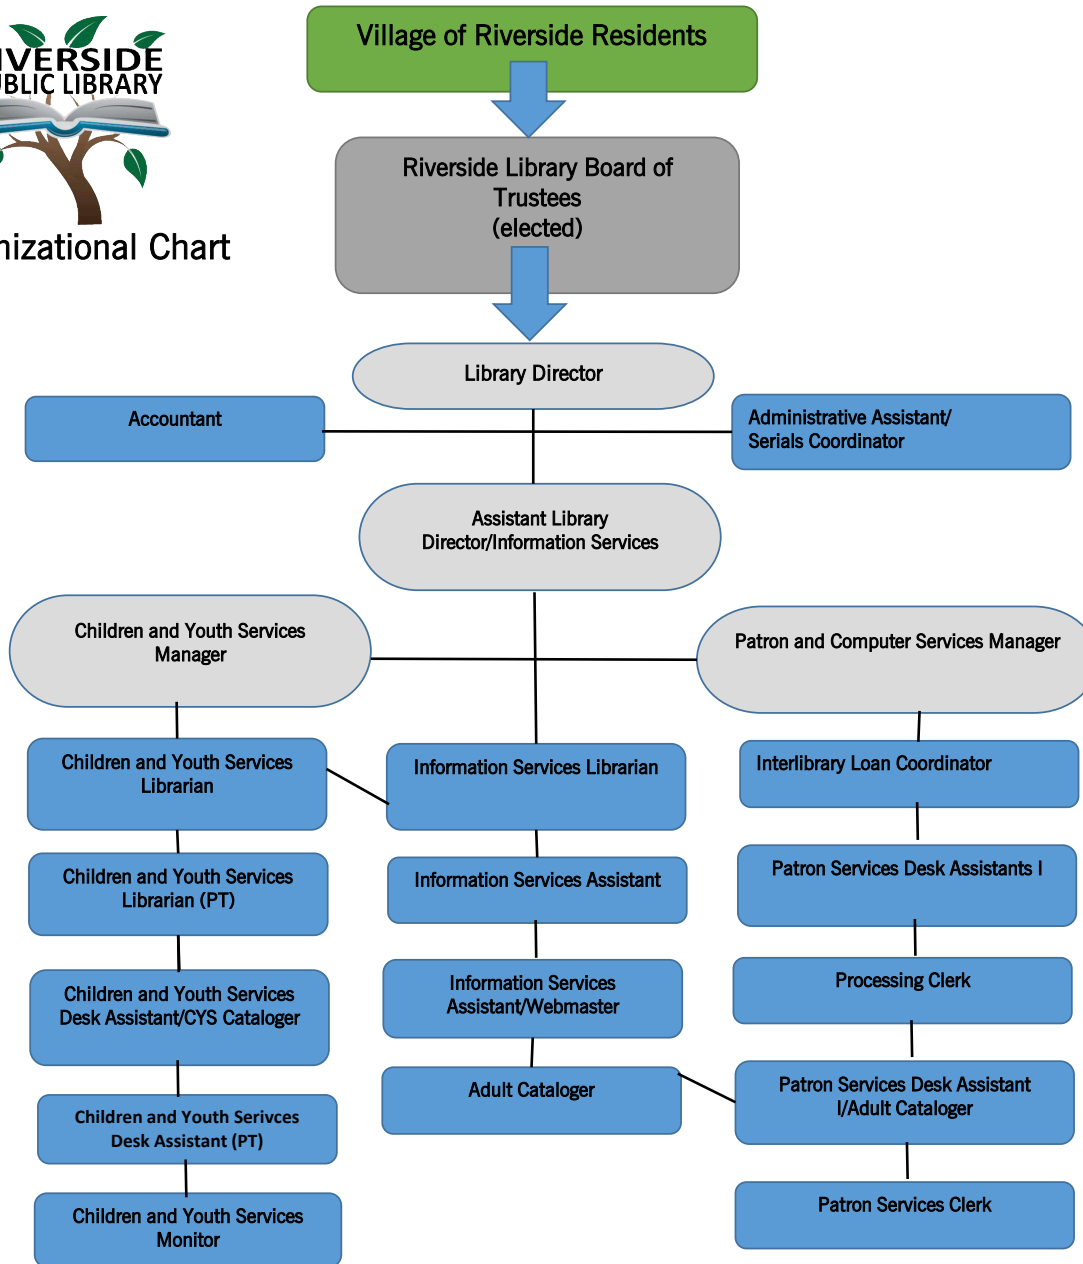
VERSIDE
BLIC LIBRARY

nizational Chart

Village of Riverside Residents

Riverside Library Board of Trustees
(elected)

Library Director

Accountant

Administrative Assistant/
Serials Coordinator

Assistant Library
Director/Information Services

Children and Youth Services
Manager

Patron and Computer Services Manager

Children and Youth Services
Librarian

Information Services Librarian

Interlibrary Loan Coordinator

Children and Youth Services
Librarian (PT)

Information Services Assistant

Patron Services Desk Assistants I

Children and Youth Services
Desk Assistant/CYS Cataloger

Information Services
Assistant/Webmaster

Processing Clerk

Children and Youth Serivces
Desk Assistant (PT)

Adult Cataloger

Patron Services Desk Assistant
I/Adult Cataloger

Children and Youth Services
Monitor

Patron Services Clerk